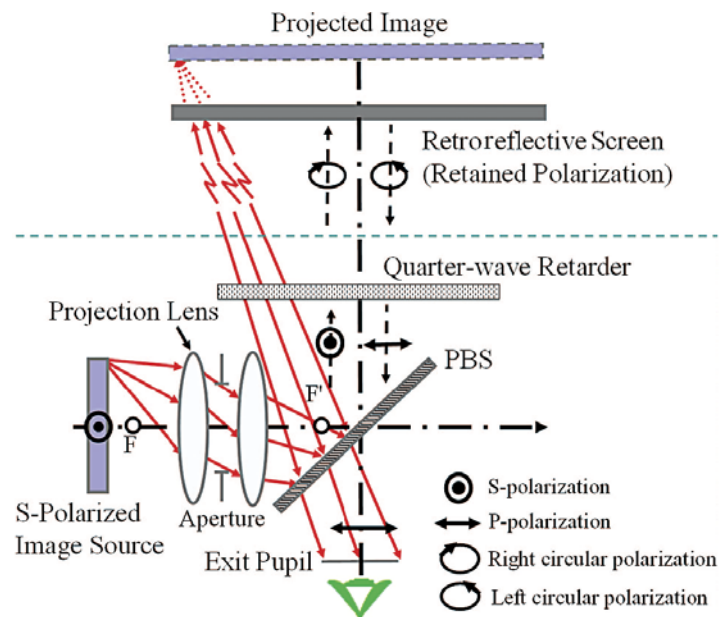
Projected Image

Retroreflective Screen
(Retained Polarization)

Quarter-wave Retarder

Projection Lens

PBS

F

F'

S-Polarized
Image Source

Aperture

Exit Pupil

S-polarization
P-polarization
Right circular polarization
Left circular polarization